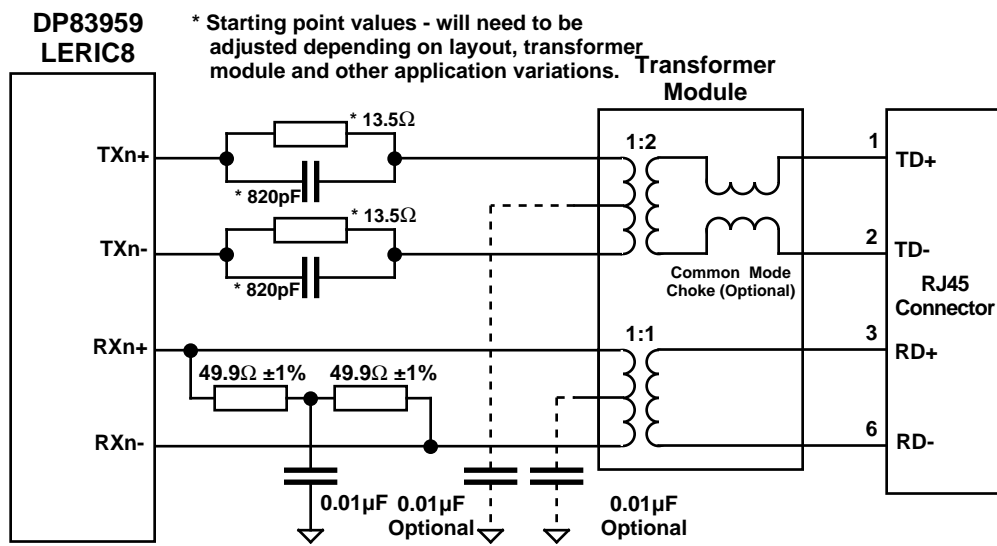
DP83959
LERIC8

* Starting point values - will need to be adjusted depending on layout, transformer module and other application variations.

Transformer Module

TXn+
TXn-
RXn+
RXn-

* 13.5$\Omega$
* 820pF
* 13.5$\Omega$
* 820pF

49.9$\Omega$ ±1%
49.9$\Omega$ ±1%

1:2
1:1

Common Mode Choke (Optional)

1
2
3
6

TD+
TD-
RD+
RD-

RJ45 Connector

0.01µF
0.01µF Optional
0.01µF Optional